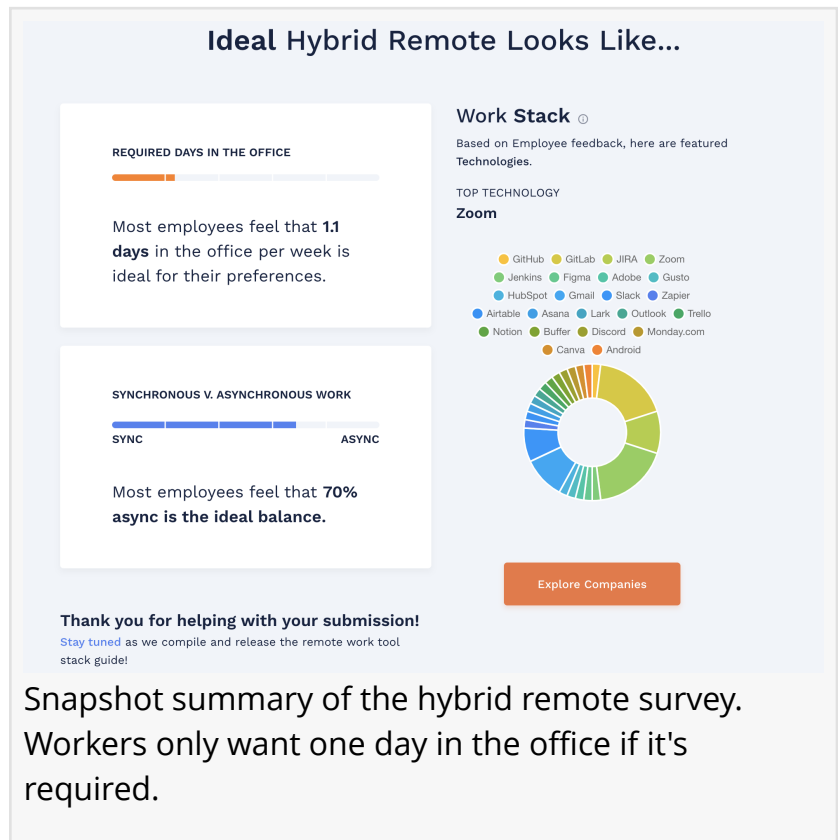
**Ideal** Hybrid Remote Looks Like...

REQUIRED DAYS IN THE OFFICE

Most employees feel that **1.1 days** in the office per week is ideal for their preferences.

SYNCHRONOUS V. ASYNCHRONOUS WORK

SYNC ASYNC

Most employees feel that **70% async is the ideal balance.**

Work **Stack** ⓘ

Based on Employee feedback, here are featured Technologies.

TOP TECHNOLOGY

Zoom

GitHub GitLab JIRA Zoom Jenkins Figma Adobe Gusto HubSpot Gmail Slack Zapier Airtable Asana Lark Outlook Trello Notion Buffer Discord Monday.com Canva Android

Explore Companies

**Thank you for helping with your submission!**

Stay tuned as we compile and release the remote work tool stack guide!

Snapshot summary of the hybrid remote survey. Workers only want one day in the office if it's required.